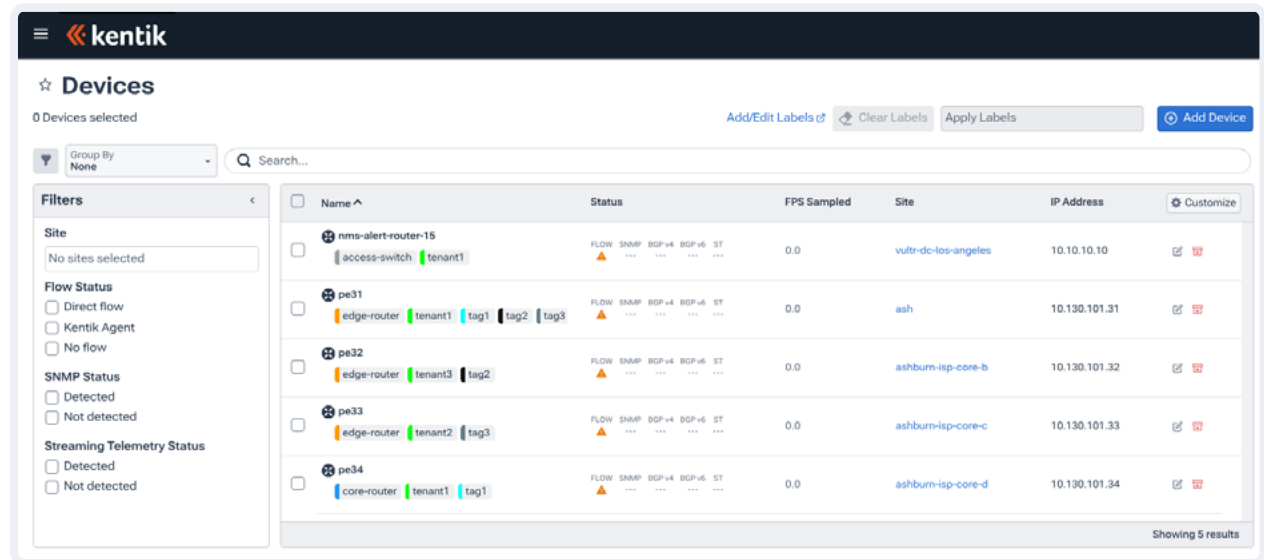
kentik

Devices

0 Devices selected

Add/Edit Labels Clear Labels Apply Labels Add Device

Group By
None

Search...

Filters

Site
No sites selected

Flow Status
Direct flow
Kentik Agent
No flow

SNMP Status
Detected
Not detected

Streaming Telemetry Status
Detected
Not detected

| | Name | Status | FPS Sampled | Site | IP Address | Customize |
|---|---|---|---|---|---|---|
| | nms-alert-router-15 access-switch tenant1 | FLOW SNMP BGP v4 BGP v6 ST | 0.0 | vultr-dc-los-angeles | 10.10.10.10 | |
| | pe31 edge-router tenant1 tag1 tag2 tag3 | FLOW SNMP BGP v4 BGP v6 ST | 0.0 | ash | 10.130.101.31 | |
| | pe32 edge-router tenant3 tag2 | FLOW SNMP BGP v4 BGP v6 ST | 0.0 | ashburn-isp-core-b | 10.130.101.32 | |
| | pe33 edge-router tenant2 tag3 | FLOW SNMP BGP v4 BGP v6 ST | 0.0 | ashburn-isp-core-c | 10.130.101.33 | |
| | pe34 core-router tenant1 tag1 | FLOW SNMP BGP v4 BGP v6 ST | 0.0 | ashburn-isp-core-d | 10.130.101.34 | |

Showing 5 results